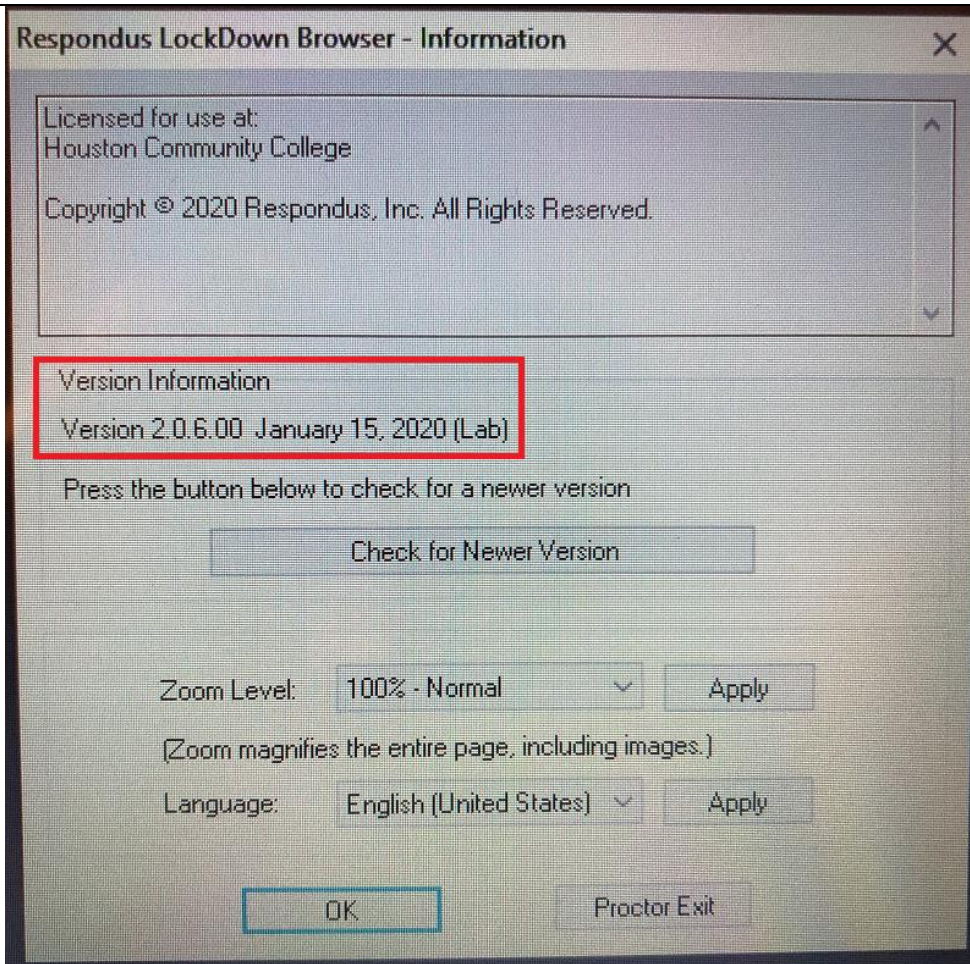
Respondus LockDown Browser - Information

Licensed for use at:
Houston Community College

Copyright © 2020 Respondus, Inc. All Rights Reserved.

Version Information

Version 2.0.6.00 January 15, 2020 (Lab)

Press the button below to check for a newer version

Check for Newer Version

Zoom Level: 100% - Normal Apply

(Zoom magnifies the entire page, including images.)

Language: English (United States) Apply

OK

Proctor Exit